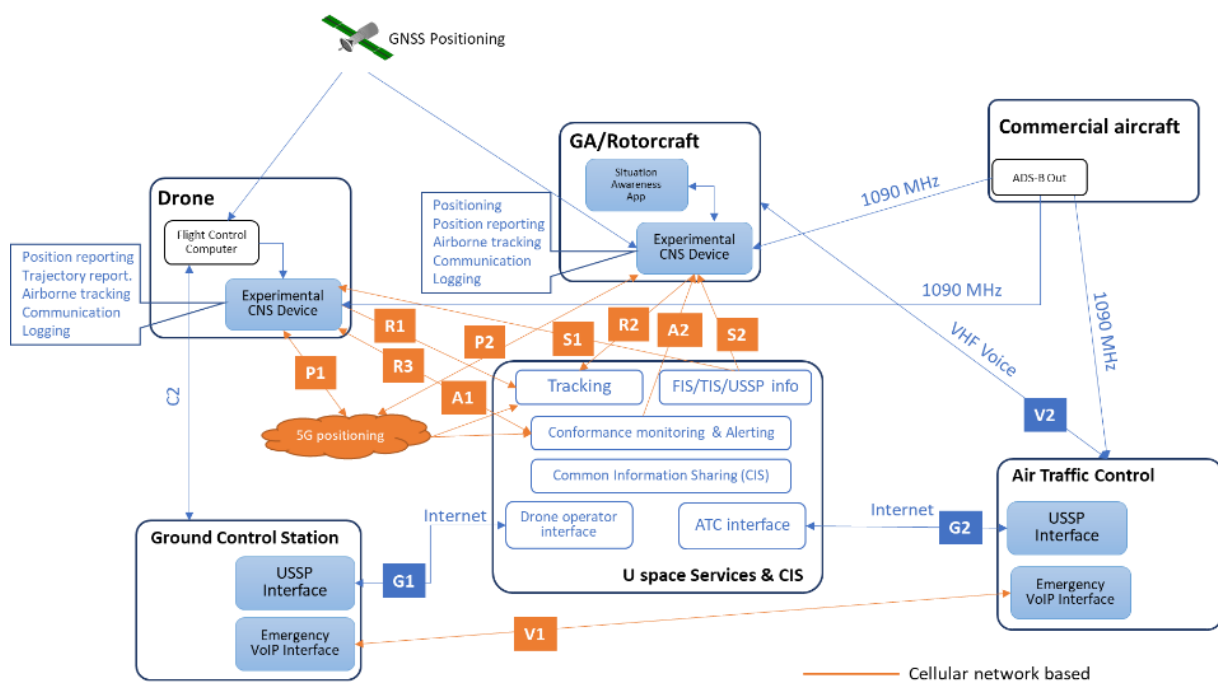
GNSS Positioning

GA/Rotorcraft

Situation Awareness App

Positioning
Position reporting
Airborne tracking
Communication
Logging

Experimental CNS Device

Commercial aircraft

ADS-B Out

1090 MHz

Drone

Flight Control Computer

Position reporting
Trajectory report.
Airborne tracking
Communication
Logging

Experimental CNS Device

1090 MHz

1090 MHz

VHF Voice

R1

R2

A2

S2

P2

S1

P1

R3

A1

C2

5G positioning

Tracking

FIS/TIS/USSP info

Conformance monitoring & Alerting

Common Information Sharing (CIS)

V2

Air Traffic Control

Internet

Internet

Drone operator interface

ATC interface

G2

USSP Interface

Ground Control Station

USSP Interface

G1

U space Services & CIS

Emergency VoIP Interface

Emergency VoIP Interface

V1

Cellular network based